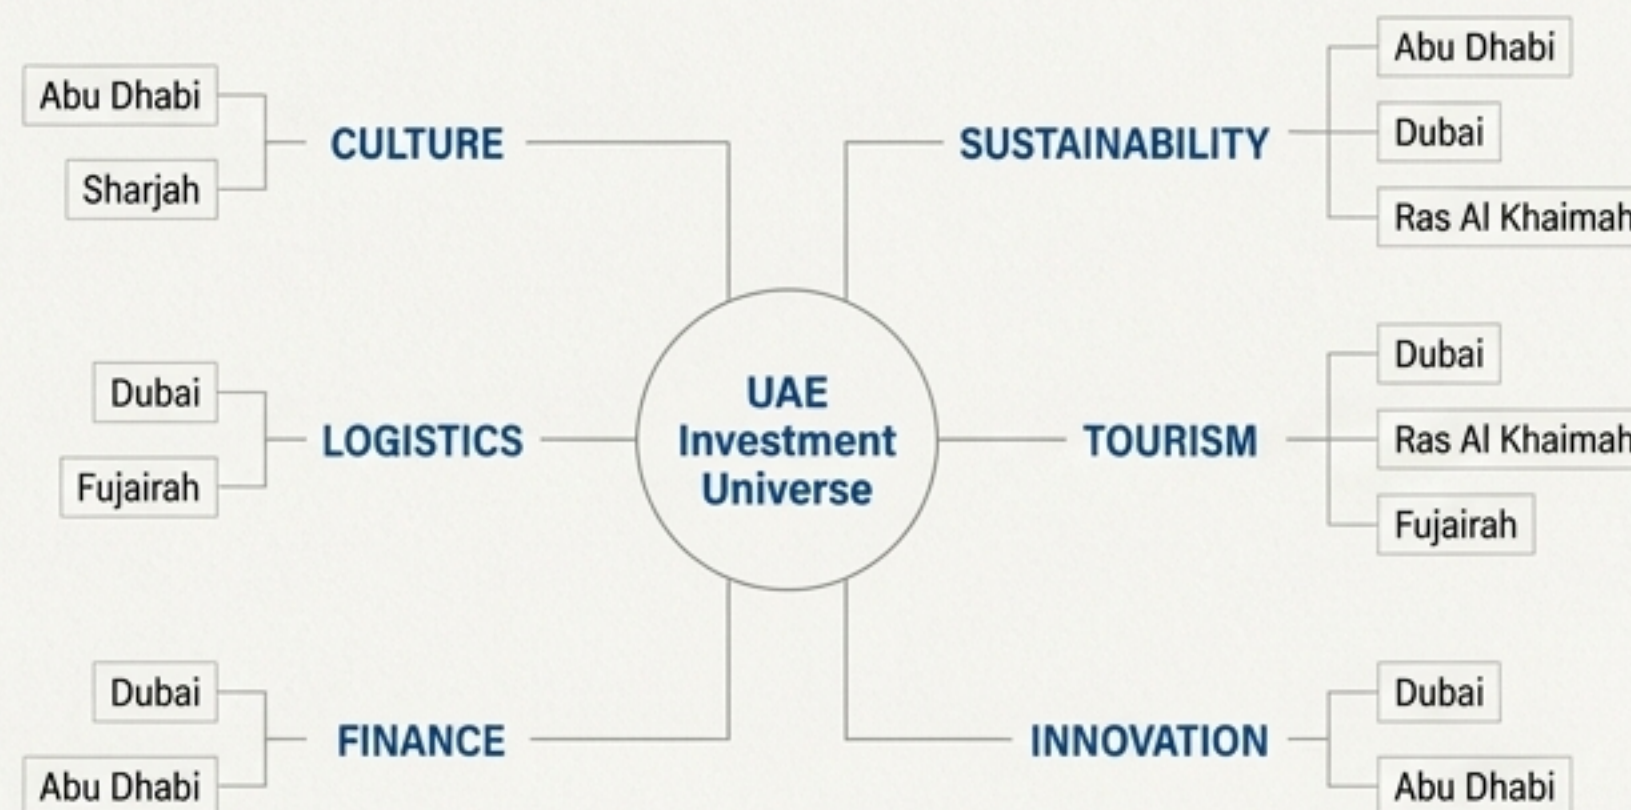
UAE Investment Universe

CULTURE
Abu Dhabi
Sharjah

LOGISTICS
Dubai
Fujairah

FINANCE
Dubai
Abu Dhabi

SUSTAINABILITY
Abu Dhabi
Dubai
Ras Al Khaimah

TOURISM
Dubai
Ras Al Khaimah
Fujairah

INNOVATION
Dubai
Abu Dhabi